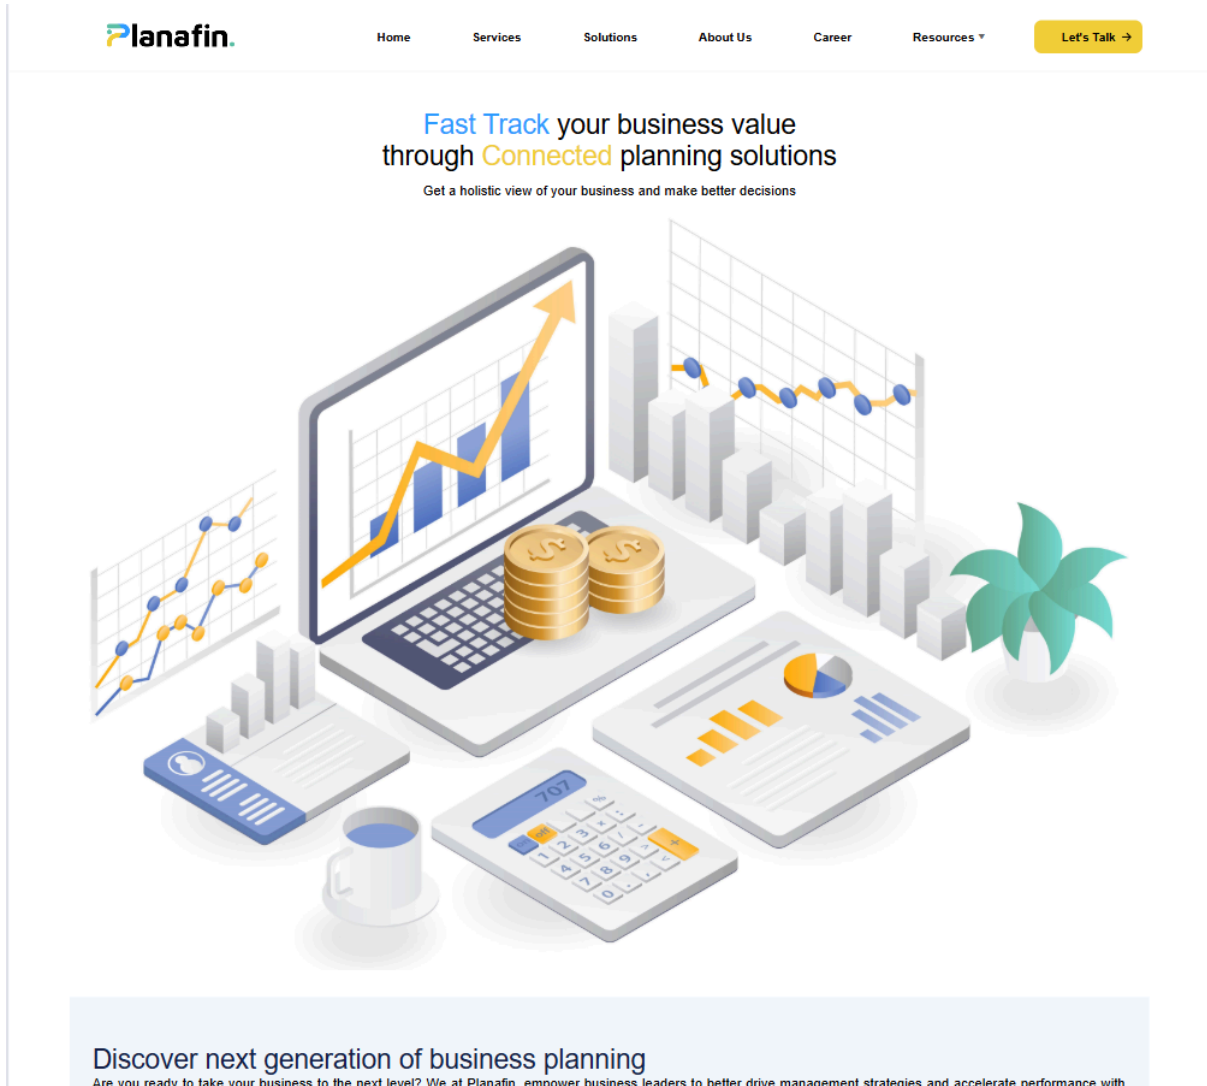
Planafin.

Home Services Solutions About Us Career Resources ▾ Let's Talk →

Fast Track your business value through Connected planning solutions

Get a holistic view of your business and make better decisions

707

Discover next generation of business planning

Are you ready to take your business to the next level? We at Planafin, empower business leaders to better drive management strategies and accelerate performance with